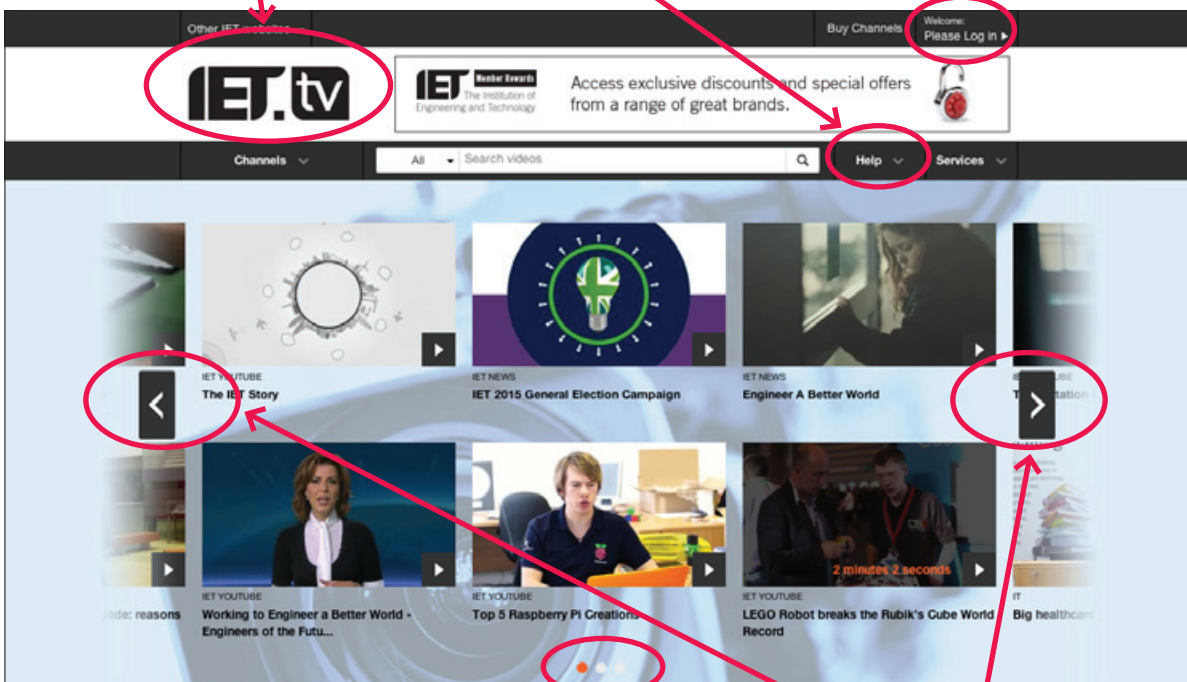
Other IET websites

Buy Channels

Welcome:
Please Log in ▸

IET.tv

IET Member Rewards
The Institution of Engineering and Technology

Access exclusive discounts and special offers from a range of great brands.

Channels

All

Search videos

Help

Services

IET YOUTUBE
The IET Story

IET NEWS
IET 2015 General Election Campaign

IET NEWS
Engineer A Better World

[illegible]tation

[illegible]de: reasons

IET YOUTUBE
Working to Engineer a Better World - Engineers of the Futu...

IET YOUTUBE
Top 5 Raspberry Pi Creations

2 minutes 2 seconds

IET YOUTUBE
LEGO Robot breaks the Rubik's Cube World Record

IT
Big healthca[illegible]